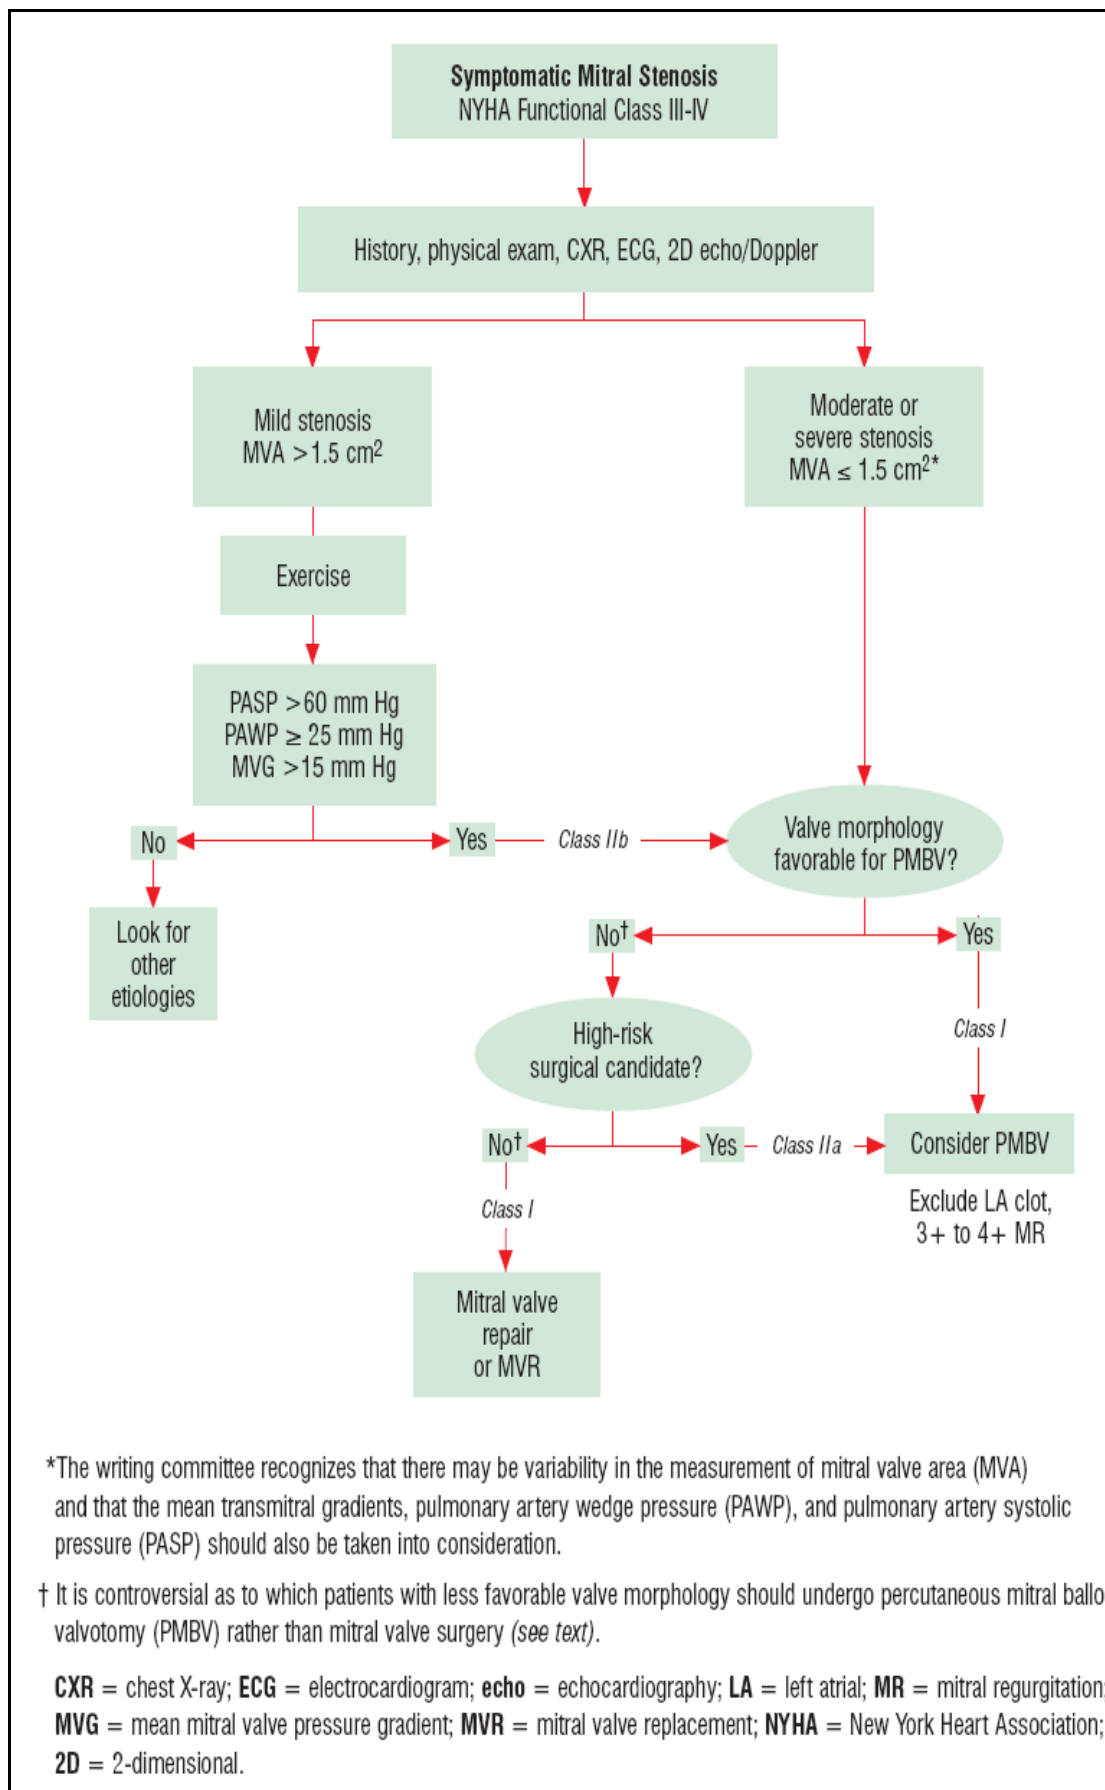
Symptomatic Mitral Stenosis
NYHA Functional Class III-IV

History, physical exam, CXR, ECG, 2D echo/Doppler

Mild stenosis
MVA >1.5 cm$^2$

Moderate or severe stenosis
MVA $\leq$ 1.5 cm$^2$*

Exercise

PASP >60 mm Hg
PAWP $\geq$ 25 mm Hg
MVG >15 mm Hg

No

Yes

Class IIb

Valve morphology favorable for PMBV?

Look for other etiologies

No†

Yes

Class I

High-risk surgical candidate?

No†

Yes

Class IIa

Consider PMBV

Exclude LA clot, 3+ to 4+ MR

Class I

Mitral valve repair or MVR

*The writing committee recognizes that there may be variability in the measurement of mitral valve area (MVA) and that the mean transmitral gradients, pulmonary artery wedge pressure (PAWP), and pulmonary artery systolic pressure (PASP) should also be taken into consideration.

† It is controversial as to which patients with less favorable valve morphology should undergo percutaneous mitral ballo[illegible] valvotomy (PMBV) rather than mitral valve surgery (see text).

CXR = chest X-ray; ECG = electrocardiogram; echo = echocardiography; LA = left atrial; MR = mitral regurgitation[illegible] MVG = mean mitral valve pressure gradient; MVR = mitral valve replacement; NYHA = New York Heart Association; 2D = 2-dimensional.